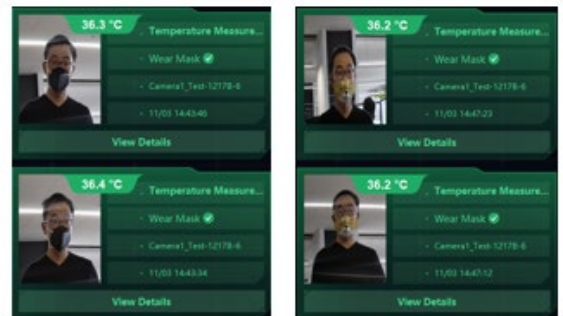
36.3 °C
Temperature Measure...
Wear Mask
Camera1_Test-12178-6
11/03 14:43:46
View Details

36.2 °C
Temperature Measure...
Wear Mask
Camera1_Test-12178-6
11/03 14:47:23
View Details

36.4 °C
Temperature Measure...
Wear Mask
Camera1_Test-12178-6
11/03 14:43:34
View Details

36.2 °C
Temperature Measure...
Wear Mask
Camera1_Test-12178-6
11/03 14:47:12
View Details